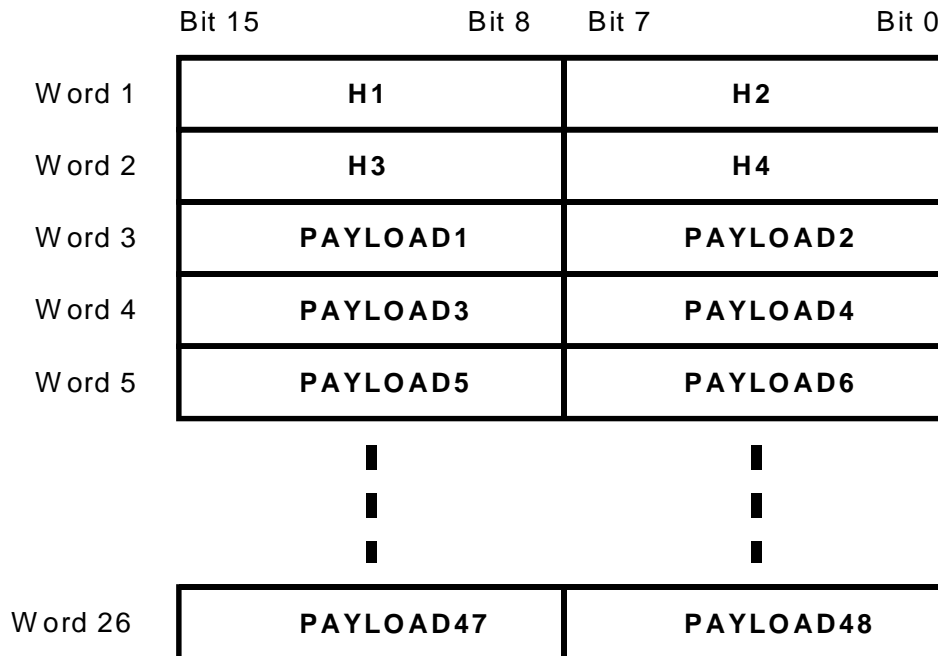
| | Bit 15 Bit 8 | Bit 7 Bit 0 |
|---|---|---|
| Word 1 | H1 | H2 |
| Word 2 | H3 | H4 |
| Word 3 | PAYLOAD1 | PAYLOAD2 |
| Word 4 | PAYLOAD3 | PAYLOAD4 |
| Word 5 | PAYLOAD5 | PAYLOAD6 |

| | | |
|---|---|---|
| Word 26 | PAYLOAD47 | PAYLOAD48 |